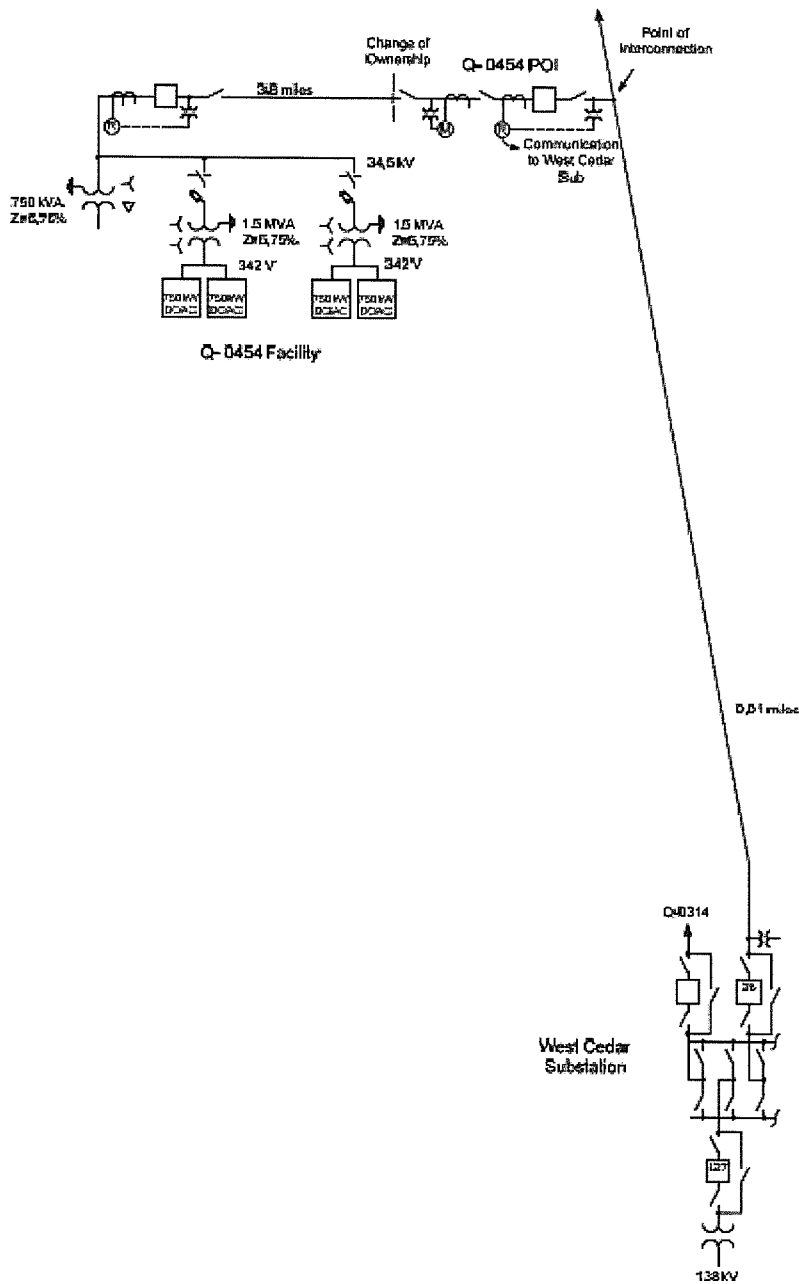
Point of Interconnection

Change of Ownership

Q-0454 POI

3.8 miles

Communication to West Cedar Sub

750 KVA Z=5.75%

34.5kV

1.5 MVA Z=5.75%

1.5 MVA Z=5.75%

342 V

342V

750 KVA DC/AC

750 KVA DC/AC

750 KVA DC/AC

750 KVA DC/AC

Q-0454 Facility

0.01 miles

Q-0314

West Cedar Substation

138kV